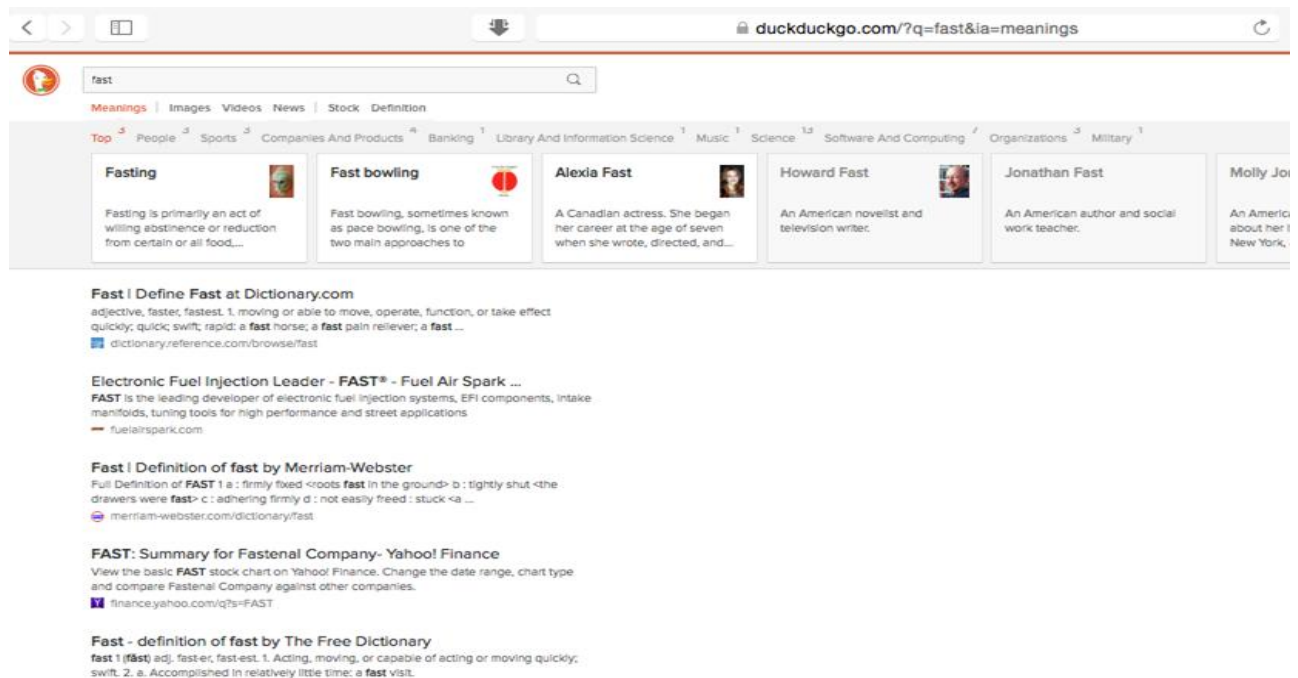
duckduckgo.com/?q=fast&ia=meanings

fast

Meanings | Images Videos News | Stock Definition

Top 3 People 3 Sports 3 Companies And Products 4 Banking 1 Library And Information Science 1 Music 1 Science 13 Software And Computing 7 Organizations 3 Military 1

Fasting
Fasting is primarily an act of willing abstinence or reduction from certain or all food,...

Fast bowling
Fast bowling, sometimes known as pace bowling, is one of the two main approaches to

Alexia Fast
A Canadian actress. She began her career at the age of seven when she wrote, directed, and...

Howard Fast
An American novelist and television writer.

Jonathan Fast
An American author and social work teacher.

Molly Jo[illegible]
An Americ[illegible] about her l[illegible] New York, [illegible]

Fast | Define Fast at Dictionary.com
adjective, faster, fastest. 1. moving or able to move, operate, function, or take effect quickly; quick; swift; rapid: a fast horse; a fast pain reliever; a fast ...
dictionary.reference.com/browse/fast

Electronic Fuel Injection Leader - FAST® - Fuel Air Spark ...
FAST is the leading developer of electronic fuel injection systems, EFI components, intake manifolds, tuning tools for high performance and street applications
fuelairspark.com

Fast | Definition of fast by Merriam-Webster
Full Definition of FAST 1 a : firmly fixed <roots fast in the ground> b : tightly shut <the drawers were fast> c : adhering firmly d : not easily freed : stuck <a ...
merriam-webster.com/dictionary/fast

FAST: Summary for Fastenal Company- Yahoo! Finance
View the basic FAST stock chart on Yahoo! Finance. Change the date range, chart type and compare Fastenal Company against other companies.
finance.yahoo.com/q?s=FAST

Fast - definition of fast by The Free Dictionary
fast 1 (făst) adj. fast·er, fast·est. 1. Acting, moving, or capable of acting or moving quickly; swift. 2. a. Accomplished in relatively little time: a fast visit.